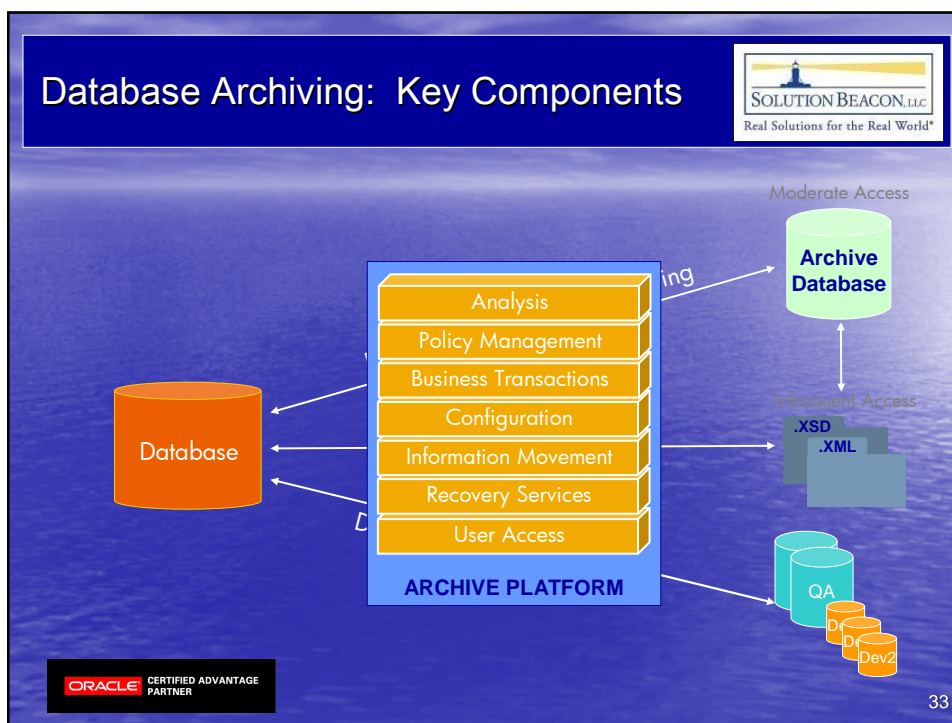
Database Archiving: Key Components

SOLUTION BEACON, LLC
Real Solutions for the Real World®

Moderate Access

Archive Database

ing

Analysis
Policy Management
Business Transactions
Configuration
Information Movement
Recovery Services
User Access

ARCHIVE PLATFORM

Database

D

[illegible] Access

.XSD
.XML

QA
De
De
Dev2

ORACLE CERTIFIED ADVANTAGE PARTNER

33